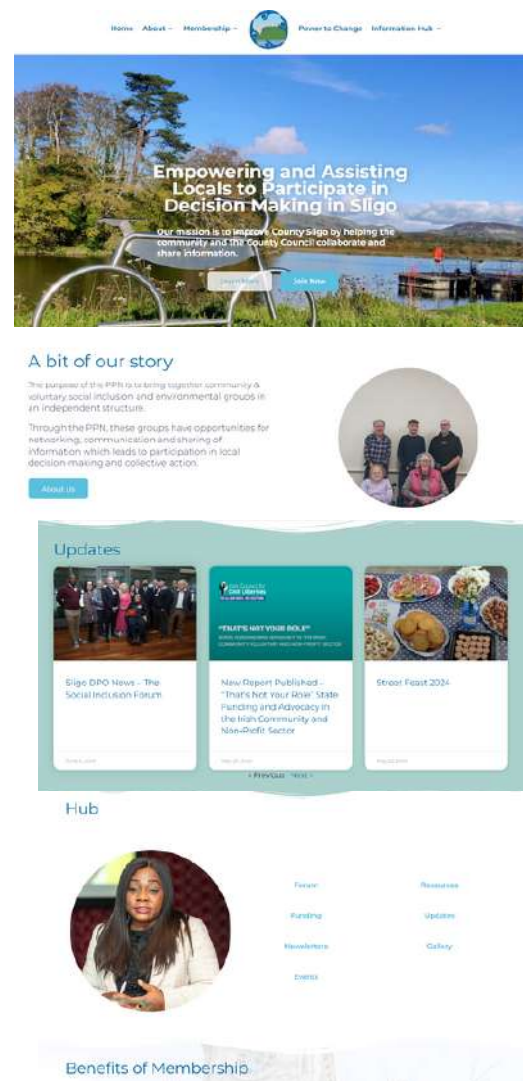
Home About ⌄ Membership ⌄ Power to Change Information Hub ⌄

Empowering and Assisting Locals to Participate in Decision Making in Sligo

Our mission is to improve County Sligo by helping the community and the County Council collaborate and share information.

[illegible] Join Now

A bit of our story

The purpose of the PPN is to bring together community & voluntary social inclusion and environmental groups in an independent structure.

Through the PPN, these groups have opportunities for networking, communication and sharing of information which leads to participation in local decision making and collective action.

About Us

Updates

Irish Council for Civil Liberties
"THAT'S NOT YOUR ROLE"
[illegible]

Sligo DPO News - The Social Inclusion Forum

New Report Published - "That's Not Your Role" State Funding and Advocacy in the Irish Community and Non-Profit Sector

Street Feast 2024

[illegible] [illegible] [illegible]

« Previous Next »

Hub

Forum
Resources
Funding
Updates
Newsletters
Gallery
Events

Benefits of Membership